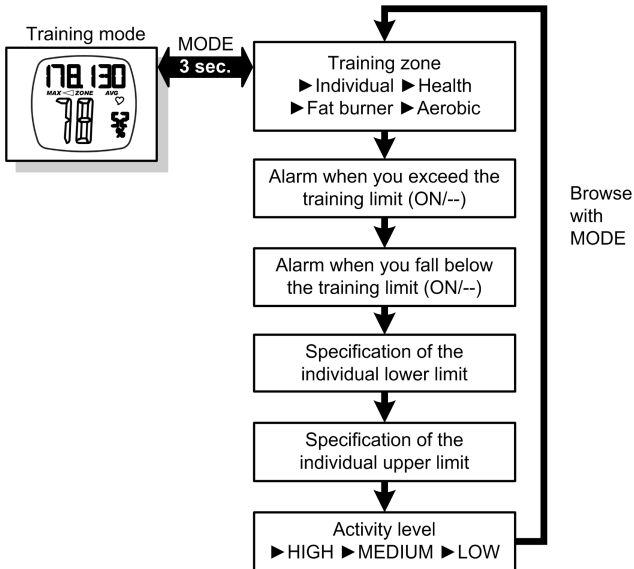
Training mode

178 130
MAX ZONE AVG
78

MODE
3 sec.

Training zone
►Individual ►Health
►Fat burner ►Aerobic

Alarm when you exceed the training limit (ON/--)

Alarm when you fall below the training limit (ON/--)

Specification of the individual lower limit

Specification of the individual upper limit

Activity level
►HIGH ►MEDIUM ►LOW

Browse with MODE